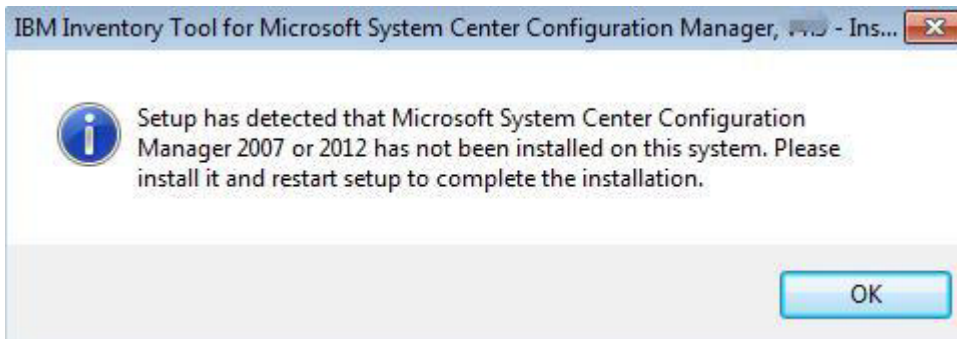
IBM Inventory Tool for Microsoft System Center Configuration Manager, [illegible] - Ins...

Setup has detected that Microsoft System Center Configuration Manager 2007 or 2012 has not been installed on this system. Please install it and restart setup to complete the installation.

OK